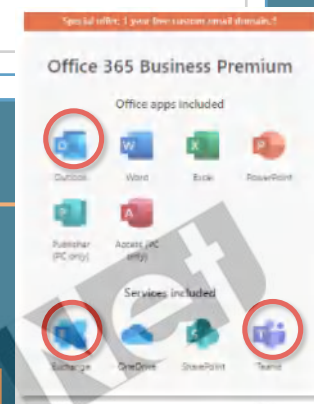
Special offer: 1 year free custom email domain!

Office 365 Business Premium

Office apps included

Outlook
Word
Excel
PowerPoint
Publisher (PC only)
Access (PC only)

Services included

Exchange
OneDrive
SharePoint
Teams